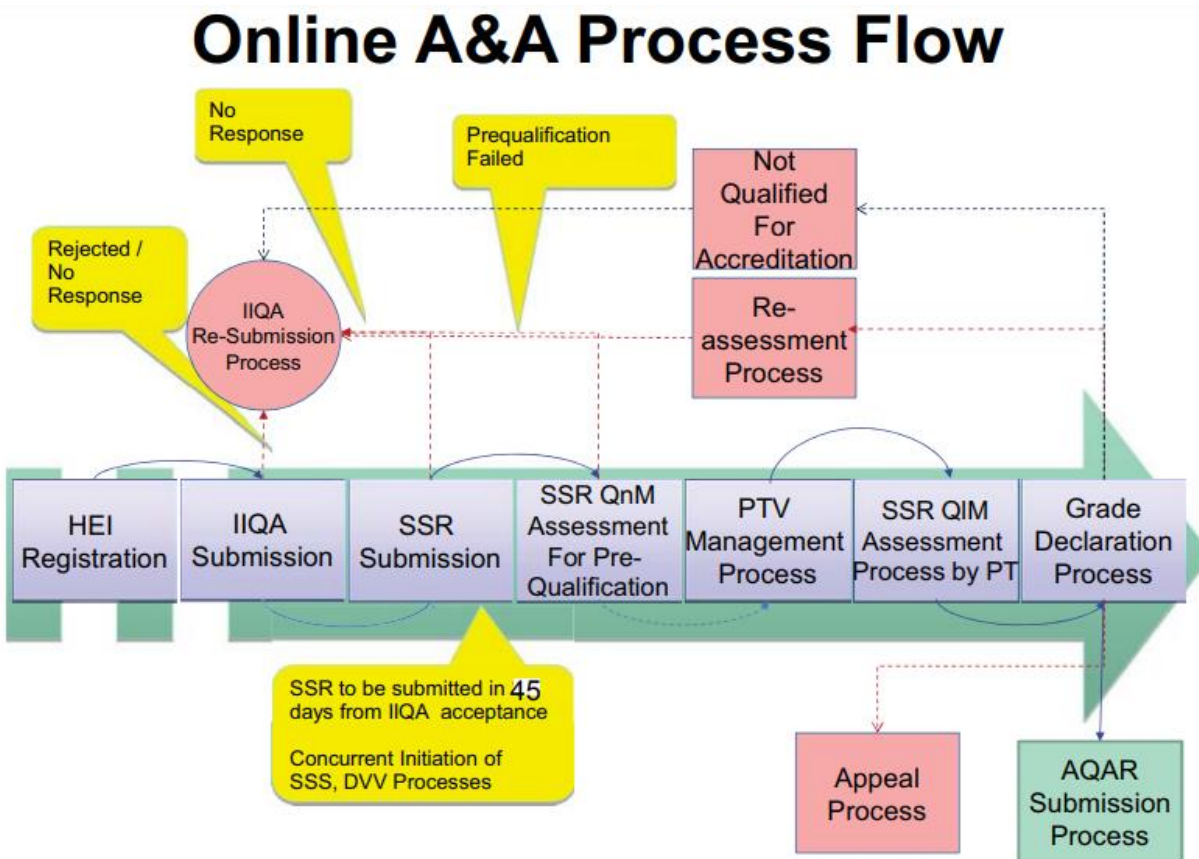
Online A&A Process Flow

No Response

Prequalification Failed

Not Qualified For Accreditation

Rejected / No Response

IIQA Re-Submission Process

Re-assessment Process

HEI Registration

IIQA Submission

SSR Submission

SSR QnM Assessment For Pre-Qualification

PTV Management Process

SSR QIM Assessment Process by PT

Grade Declaration Process

SSR to be submitted in 45 days from IIQA acceptance

Concurrent Initiation of SSS, DVV Processes

Appeal Process

AQAR Submission Process